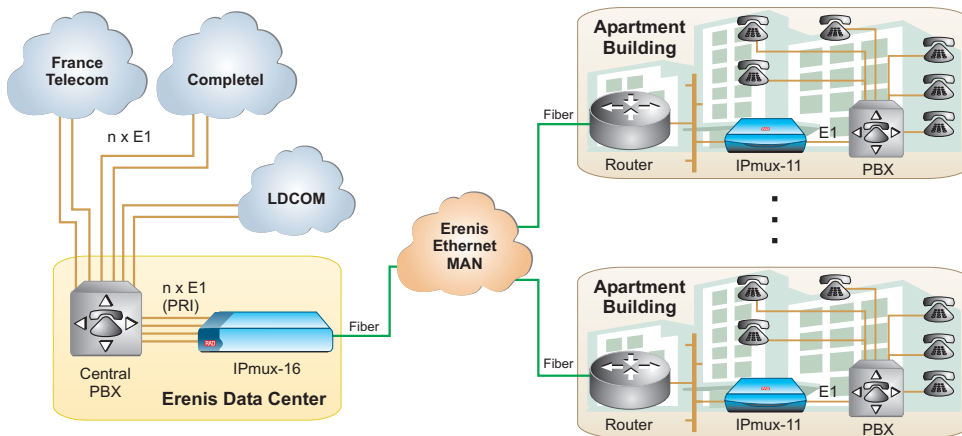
France Telecom

Completel

n x E1

LDCOM

n x E1 (PRI)

Central PBX

IPmux-16

Fiber

Erenis Data Center

Erenis Ethernet MAN

Apartment Building

Fiber

Router

IPmux-11

E1

PBX

Apartment Building

Fiber

Router

IPmux-11

E1

PBX